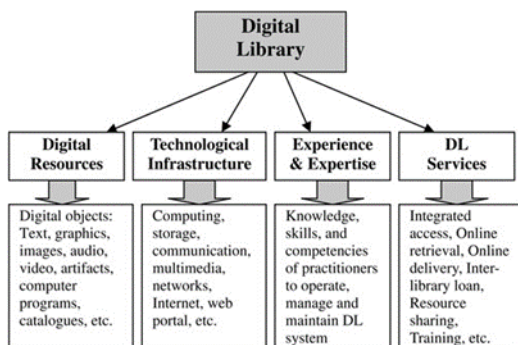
Digital Library

Digital Resources

Technological Infrastructure

Experience & Expertise

DL Services

Digital objects: Text, graphics, images, audio, video, artifacts, computer programs, catalogues, etc.

Computing, storage, communication, multimedia, networks, Internet, web portal, etc.

Knowledge, skills, and competencies of practitioners to operate, manage and maintain DL system

Integrated access, Online retrieval, Online delivery, Interlibrary loan, Resource sharing, Training, etc.